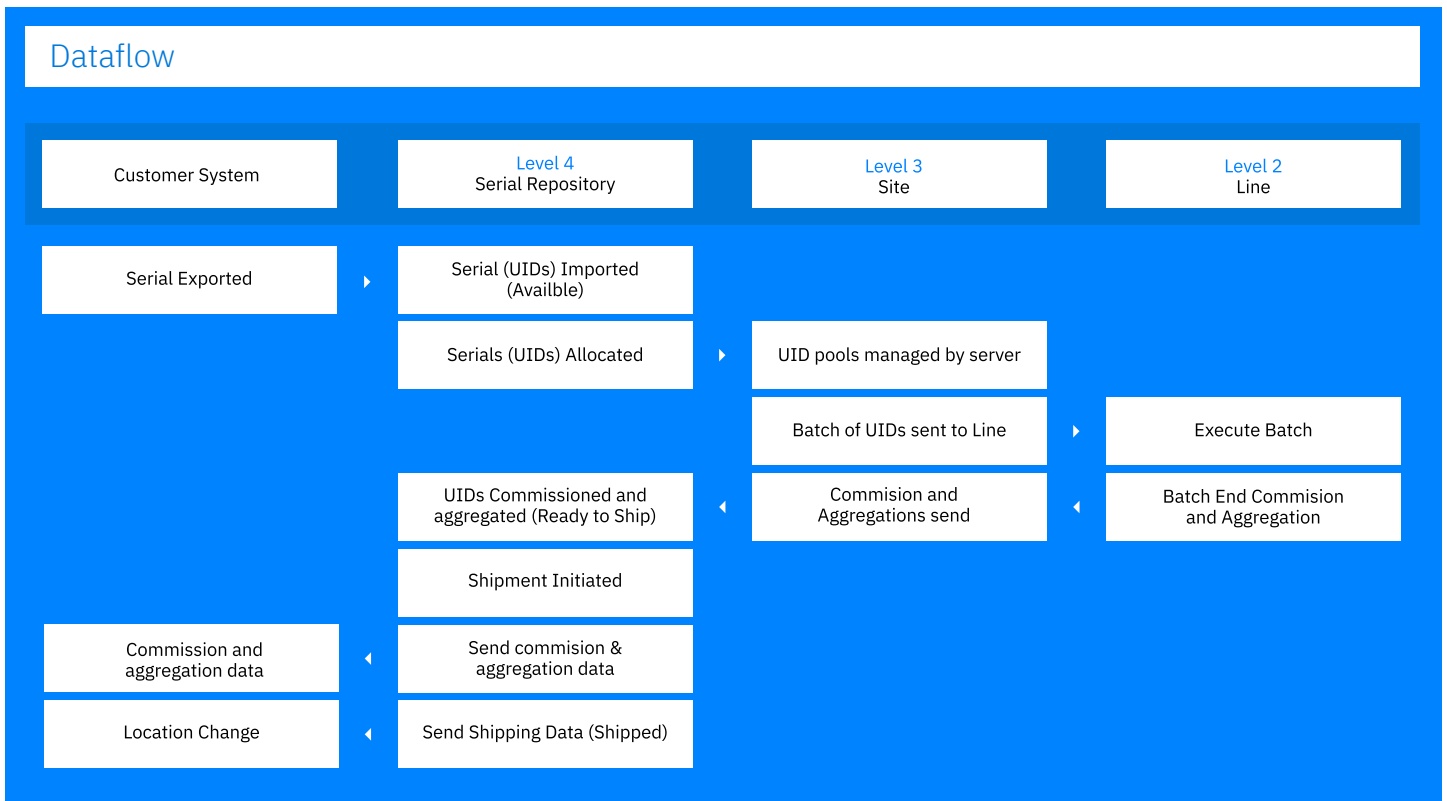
Dataflow

Customer System

Level 4
Serial Repository

Level 3
Site

Level 2
Line

Serial Exported

Serial (UIDs) Imported (Availble)

Serials (UIDs) Allocated

UID pools managed by server

Batch of UIDs sent to Line

Execute Batch

UIDs Commissioned and aggregated (Ready to Ship)

Commision and Aggregations send

Batch End Commision and Aggregation

Shipment Initiated

Commission and aggregation data

Send commision & aggregation data

Location Change

Send Shipping Data (Shipped)